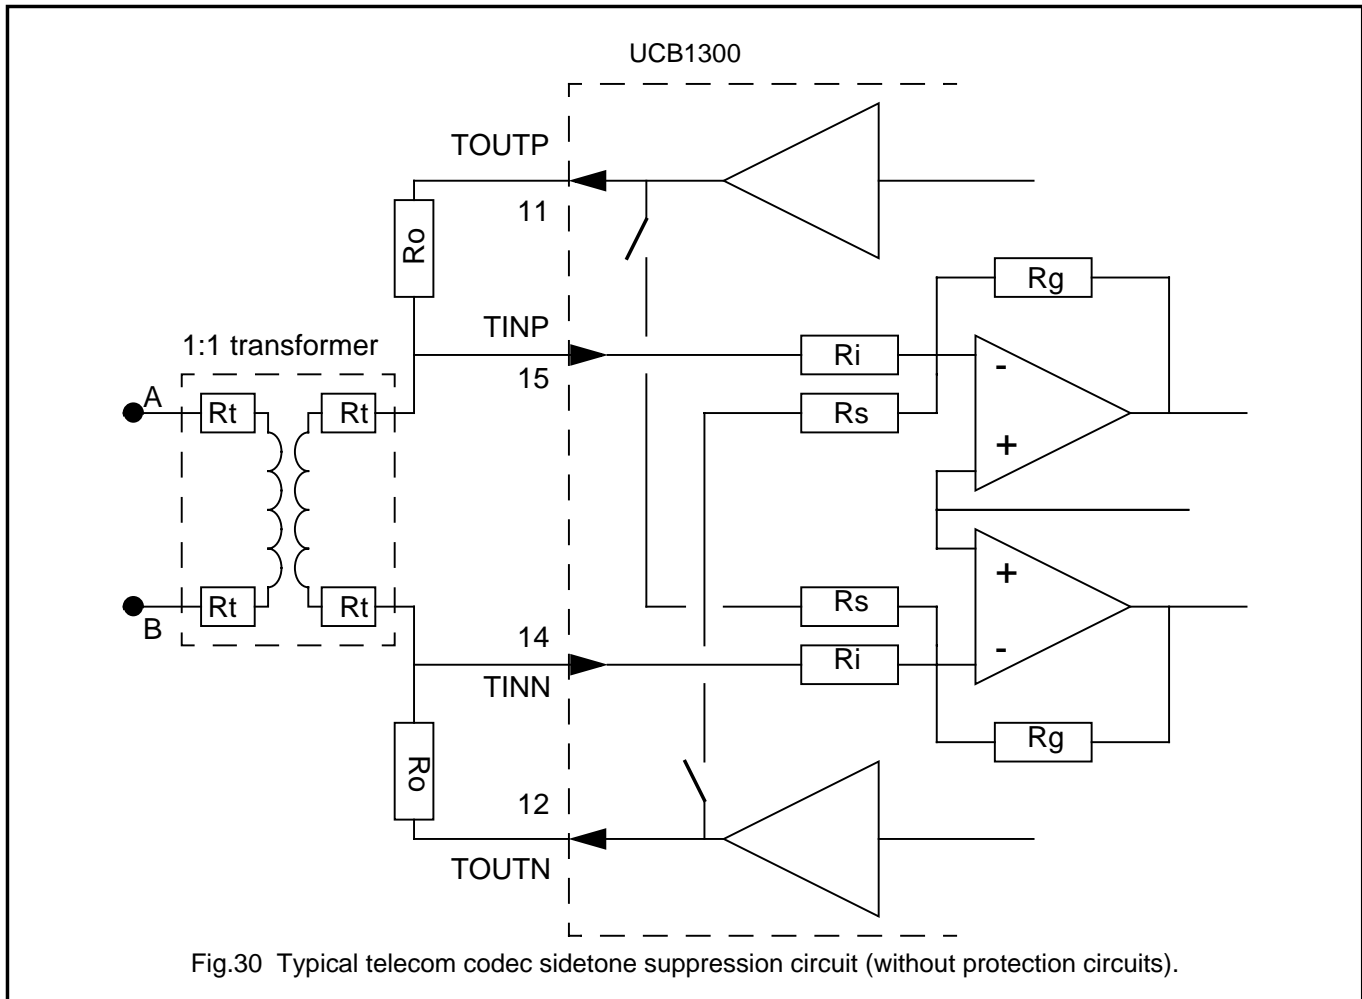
UCB1300

TOUTP

11

Ro

Rg

TINP

1:1 transformer

Ri

15

-

A

Rt

Rt

Rs

+

+

B

Rt

Rt

Rs

14

Ri

-

TINN

Rg

Ro

12

TOUTN

Fig.30 Typical telecom codec sidetone suppression circuit (without protection circuits).